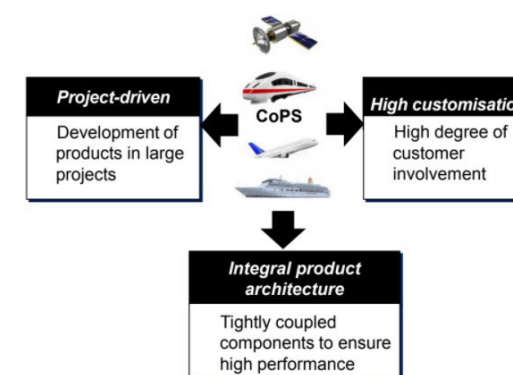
Project-driven

Development of products in large projects

CoPS

High customisatio

High degree of customer involvement

Integral product architecture

Tightly coupled components to ensure high performance